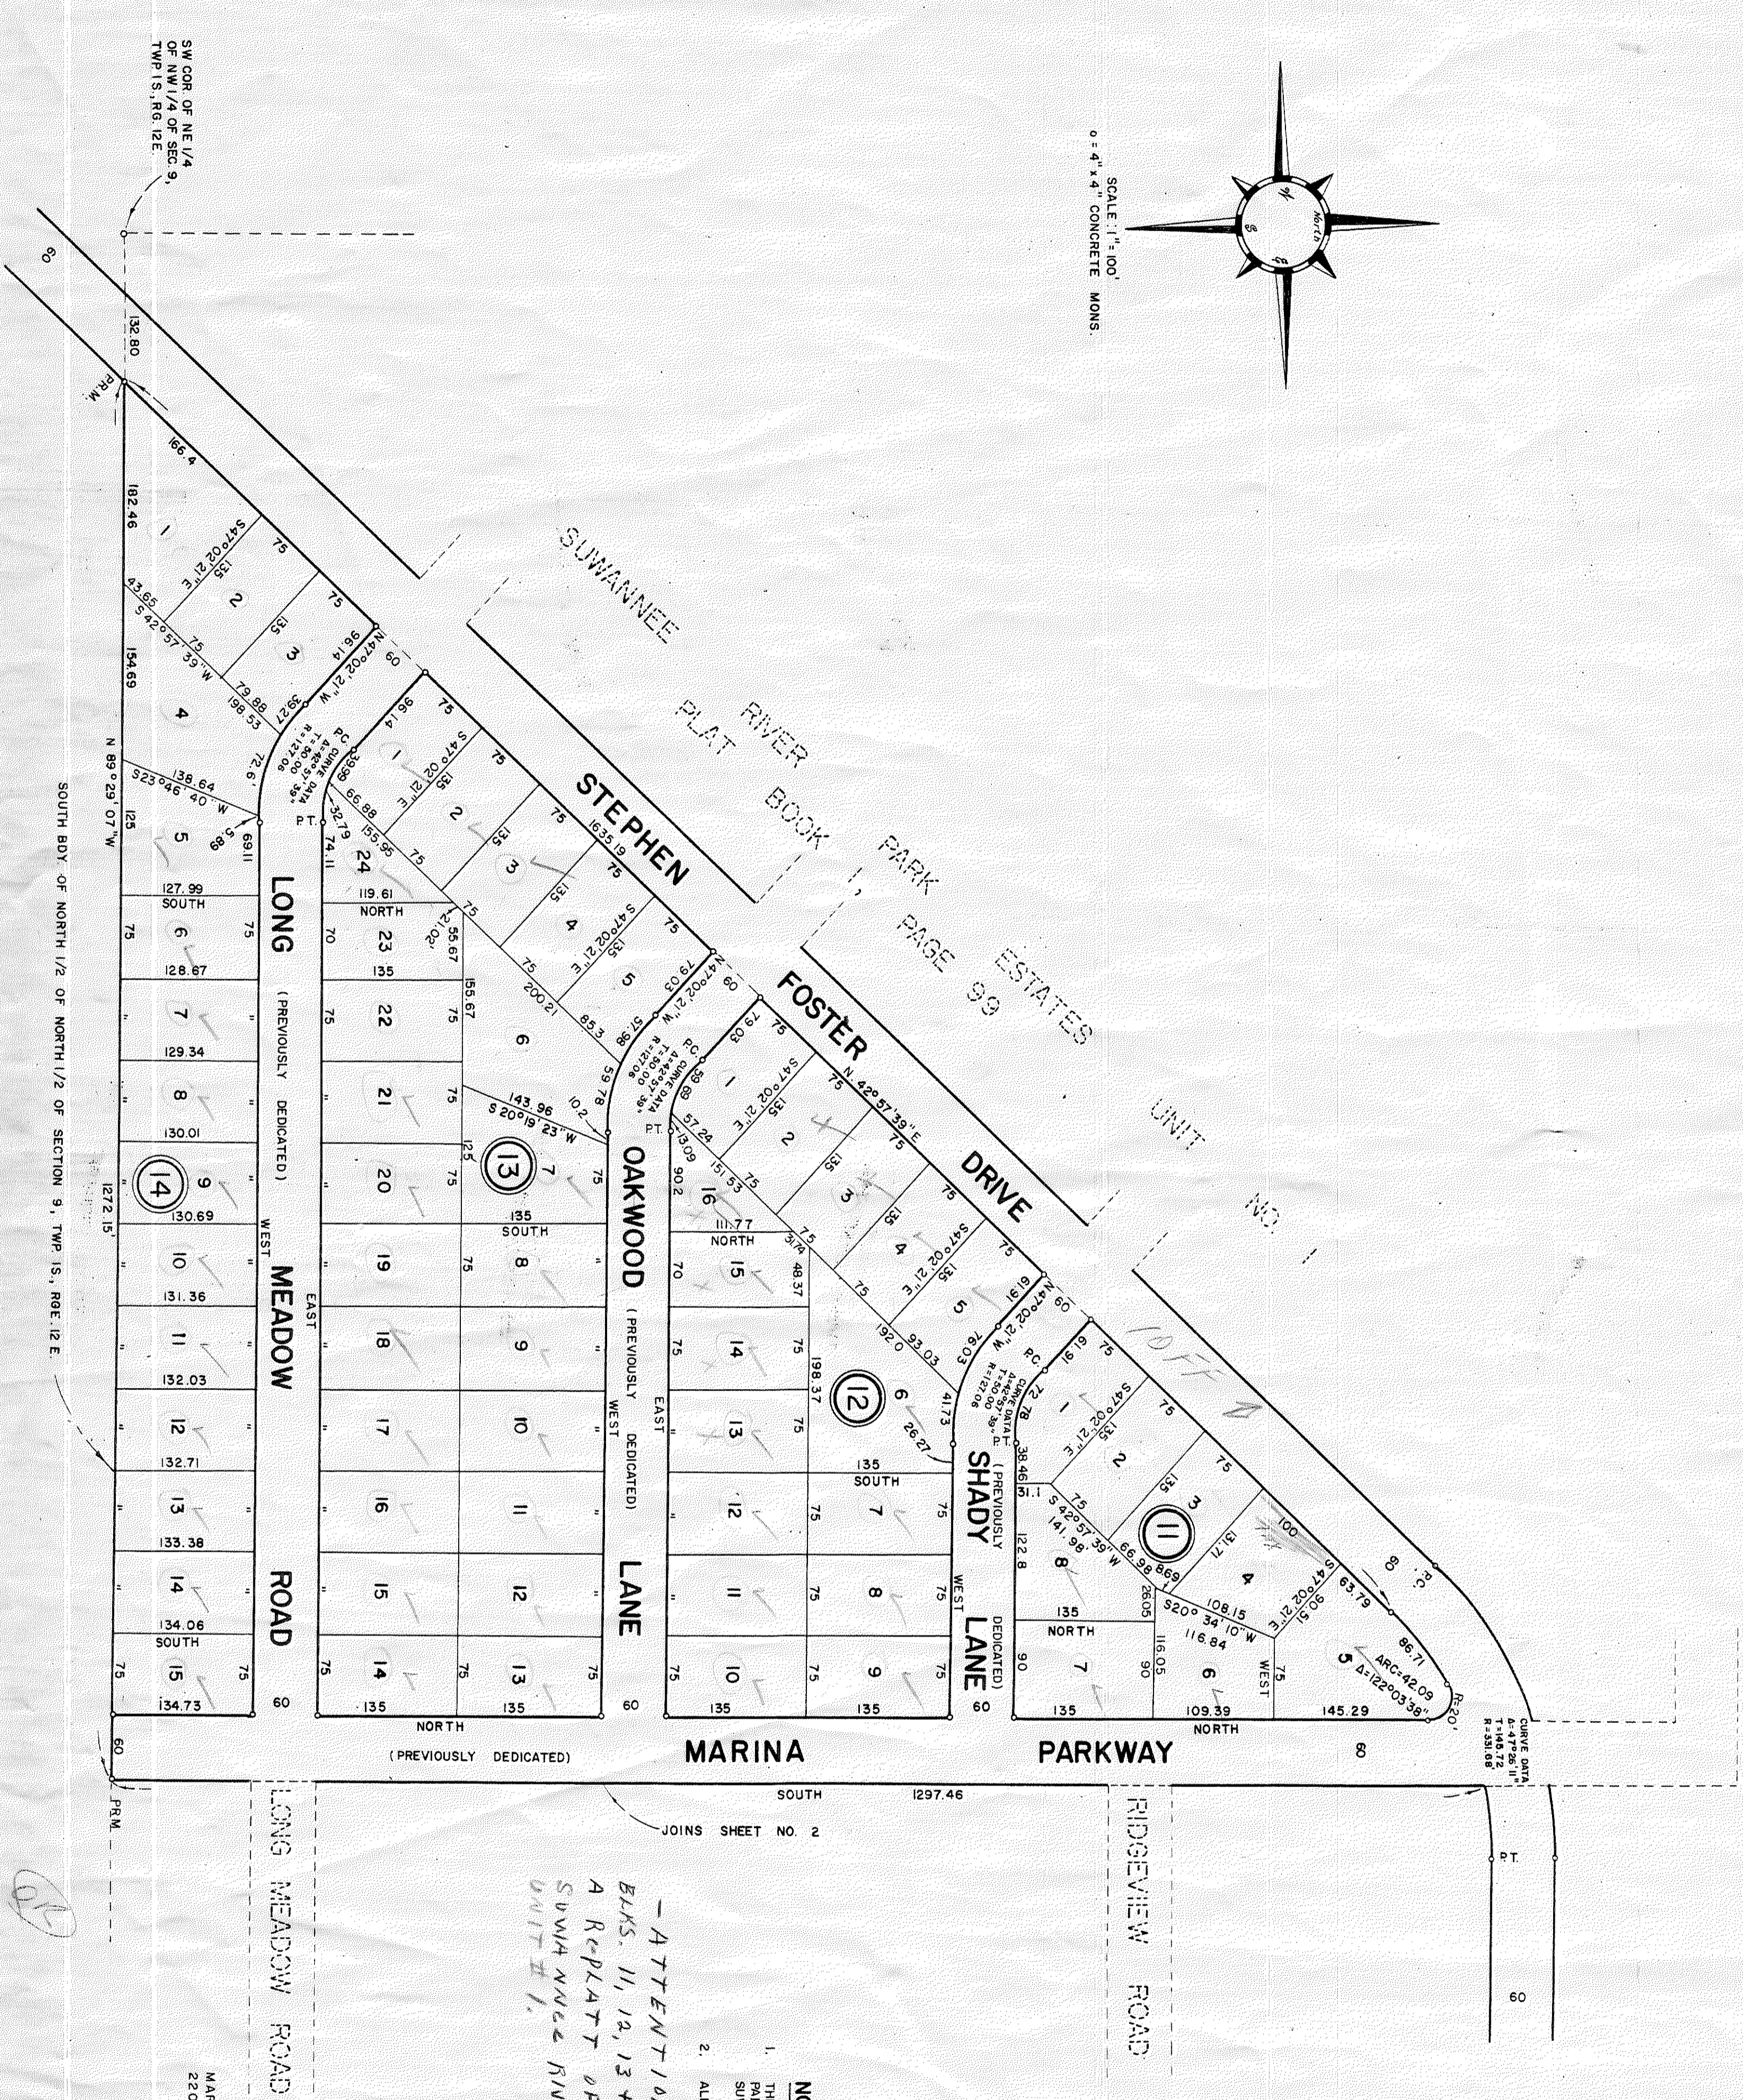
SW COR. OF NE 1/4 OF NW 1/4 OF SEC. 9, TWP. 1S., RG. 12E.

SCALE: 1"=100'
□ = 4" x 4" CONCRETE MONS.

North

SUWANNEE RIVER PARK ESTATES UNIT NO. 1
PLAT BOOK PAGE 99

STEPHEN FOSTER DRIVE

N. 42° 57' 39" E
1635.19

LONG MEADOW ROAD (PREVIOUSLY DEDICATED)

OAKWOOD LANE (PREVIOUSLY DEDICATED)

SHADY LANE (PREVIOUSLY DEDICATED)

MARINA PARKWAY (PREVIOUSLY DEDICATED)

14

13

12

11

SOUTH BDY. OF NORTH 1/2 OF NORTH 1/2 OF SECTION 9, TWP. 1S., RGE. 12 E.

N 89° 29' 07" W
1272.15'

SOUTH 1297.46

JOINS SHEET NO. 2

LONG MEADOW ROAD

RIDGEVIEW ROAD

P.R.M.

P.R.M.

132.80

166.4

182.46

154.69

S 42° 57' 39" W

S 23° 46' 40" W

138.64

S 20° 19' 23" W

143.96

S 20° 34' 10" W

108.15

116.84

CURVE DATA
Δ=47°26'11"
T=148.72
R=331.68

ARC=42.09
Δ=122°03'38"
R=20'

-ATTENTION-
BLKS. 11, 12, 13 & 14
A REPLATT OF
SUWANNEE RIVER
UNIT # 1.

10FF 2

NO
1. TH
PA
SU
2. AL

MAP
220